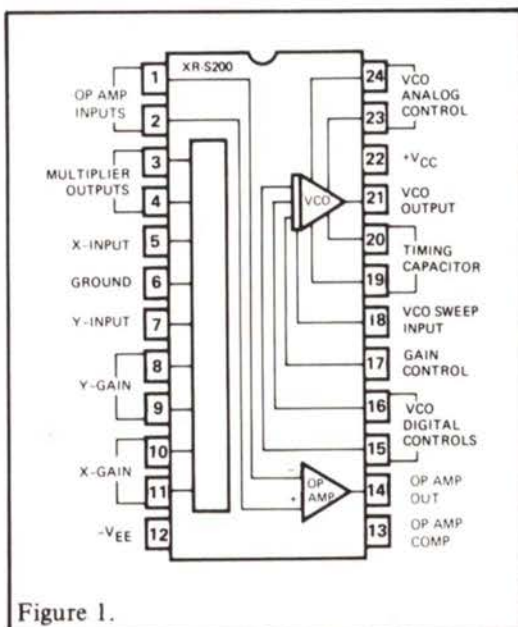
XR-S200

OP AMP INPUTS 1
2

MULTIPLIER OUTPUTS 3
4

X-INPUT 5

GROUND 6

Y-INPUT 7

Y-GAIN 8
9

X-GAIN 10
11

$-V_{EE}$ 12

24 VCO ANALOG CONTROL
23

22 $+V_{CC}$

21 VCO OUTPUT

20 TIMING CAPACITOR
19

18 VCO SWEEP INPUT

17 GAIN CONTROL

16 VCO DIGITAL CONTROLS
15

14 OP AMP OUT

13 OP AMP COMP

VCO

OP AMP
−
+

Figure 1.